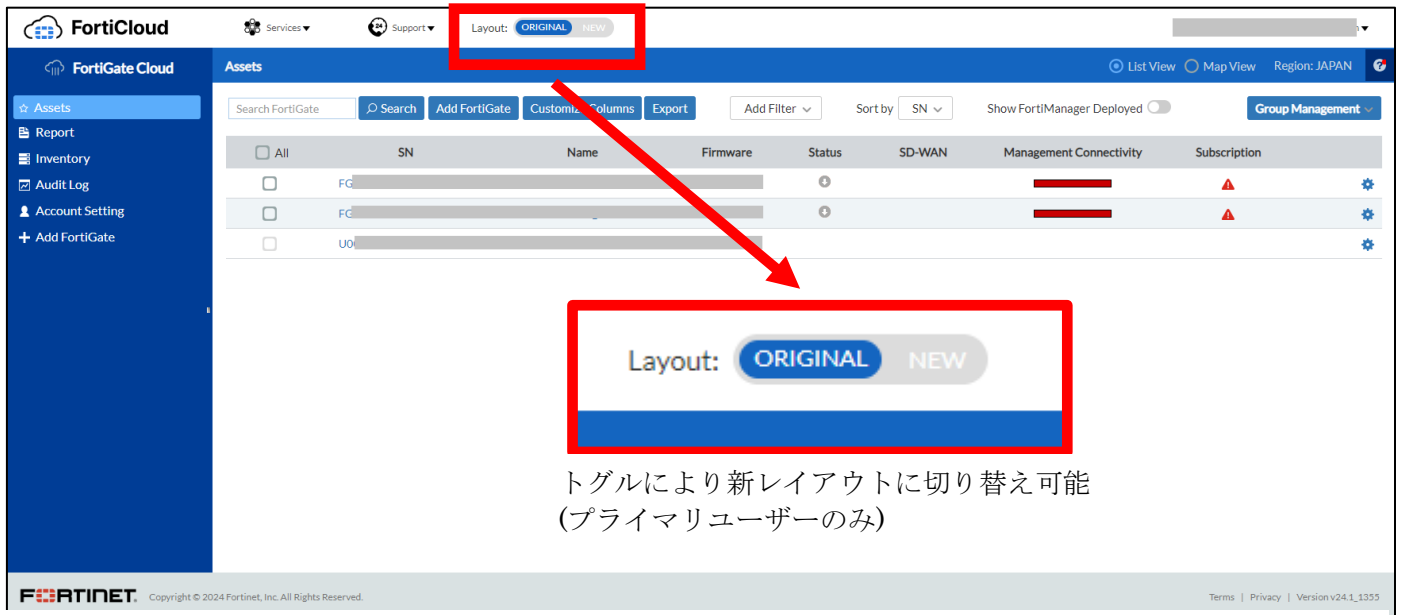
FortiCloud

Services ▾ Support ▾ Layout: ORIGINAL NEW

FortiGate Cloud

Assets

List View Map View Region: JAPAN

Assets
Report
Inventory
Audit Log
Account Setting
Add FortiGate

Search FortiGate Search Add FortiGate Customize Columns Export Add Filter Sort by SN Show FortiManager Deployed Group Management

| All | SN | Name | Firmware | Status | SD-WAN | Management Connectivity | Subscription |
|---|---|---|---|---|---|---|---|
| | FG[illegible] | | | | | | |
| | FG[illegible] | | | | | | |
| | U0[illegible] | | | | | | |

Layout: ORIGINAL NEW

トグルにより新レイアウトに切り替え可能
(プライマリユーザーのみ)

FERTINET. Copyright © 2024 Fortinet, Inc. All Rights Reserved.

Terms | Privacy | Version v24.1_1355